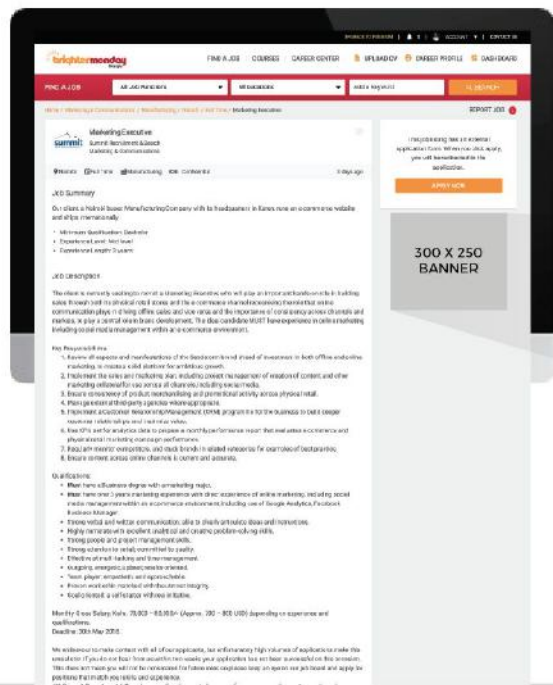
brightermonday

FIND A JOB | COURSES | CAREER CENTER | UPLOAD CV | CAREER PROFILE | DASHBOARD

FIND A JOB

REPORT JOB

summit

Marketing Executive

Summit Recruitment & Search

Marketing & Communications

Nairobi | Full Time | Manufacturing | Confidential

3 days ago

Job Summary

Our client a Nairobi based Manufacturing Company with its headquarters in Kenya runs an e-commerce website and ships internationally

Job Description

Key Responsibilities

Qualifications

Deadline: 30th May 2018

APPLY NOW

300 X 250 BANNER